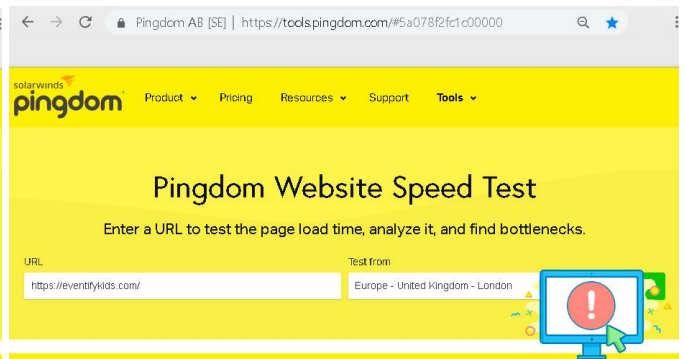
Pingdom AB [SE] | https://tools.pingdom.com/#5a078f2fc1c00000

solarwinds pingdom

Product Pricing Resources Support Tools

Pingdom Website Speed Test

Enter a URL to test the page load time, analyze it, and find bottlenecks.

URL
https://eventifykids.com/

Test from
Europe - United Kingdom - London